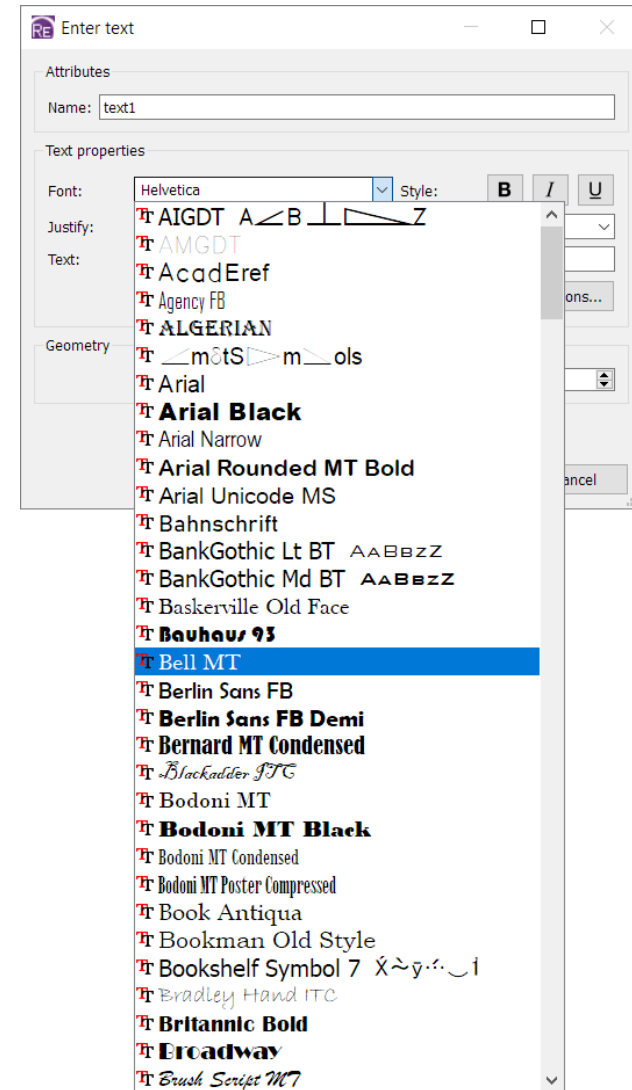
Enter text

Attributes

Name: text1

Text properties

Font: Helvetica

Style: B I U

Justify:

Text:

ons...

Geometry

ancel

AIGDT
AMGDT
AcadEref
Agency FB
ALGERIAN
m tS m ols
Arial
Arial Black
Arial Narrow
Arial Rounded MT Bold
Arial Unicode MS
Bahnschrift
BankGothic Lt BT AABBZZ
BankGothic Md BT AABBZZ
Baskerville Old Face
Bauhaus 93
Bell MT
Berlin Sans FB
Berlin Sans FB Demi
Bernard MT Condensed
Blackadder ITC
Bodoni MT
Bodoni MT Black
Bodoni MT Condensed
Bodoni MT Poster Compressed
Book Antiqua
Bookman Old Style
Bookshelf Symbol 7
Bradley Hand ITC
Britannic Bold
Broadway
Brush Script MT